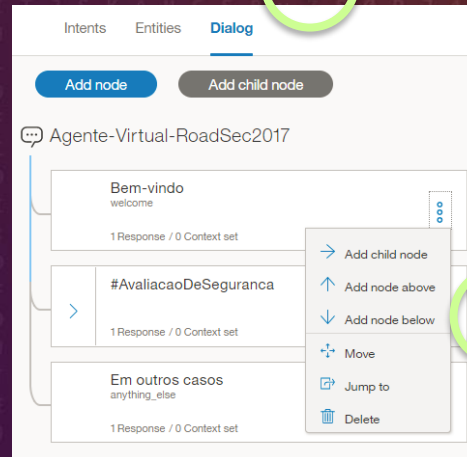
Intents Entities Dialog

Add node Add child node

Agente-Virtual-RoadSec2017

Bem-vindo
welcome

1 Response / 0 Context set

#AvaliacaoDeSeguranca

1 Response / 0 Context set

Em outros casos
anything_else

1 Response / 0 Context set

Add child node
Add node above
Add node below
Move
Jump to
Delete